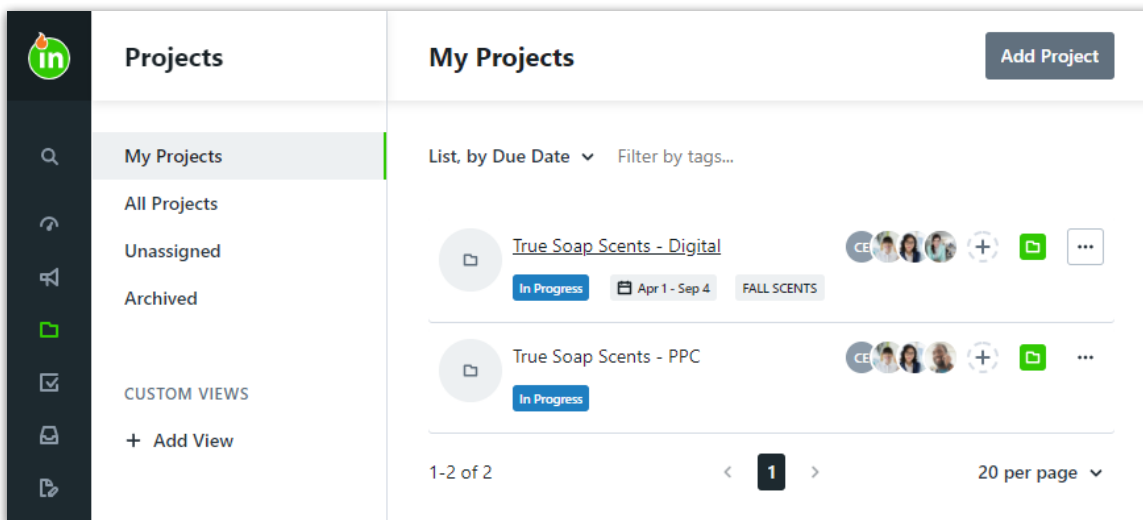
in

Projects

My Projects

All Projects

Unassigned

Archived

CUSTOM VIEWS

+ Add View

My Projects

Add Project

List, by Due Date

Filter by tags...

True Soap Scents - Digital

CE

In Progress

Apr 1 - Sep 4

FALL SCENTS

True Soap Scents - PPC

CE

In Progress

1-2 of 2

1

20 per page